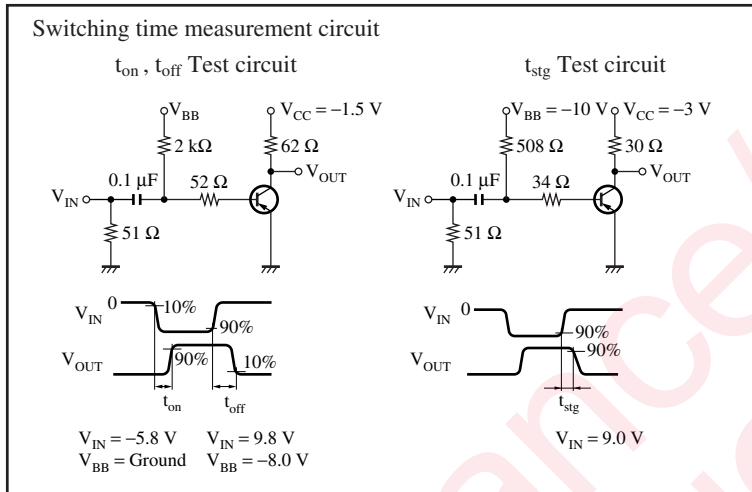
Switching time measurement circuit

$t_{on}$ , $t_{off}$ Test circuit

$V_{BB}$

$2\ k\Omega$

$V_{CC} = -1.5\ V$

$62\ \Omega$

$V_{OUT}$

$V_{IN}$

$0.1\ \mu F$

$52\ \Omega$

$51\ \Omega$

$V_{IN}$ 0

10%

90%

$V_{OUT}$

90%

10%

$t_{on}$

$t_{off}$

$V_{IN} = -5.8\ V$ $V_{IN} = 9.8\ V$

$V_{BB}$ = Ground $V_{BB} = -8.0\ V$

$t_{stg}$ Test circuit

$V_{BB} = -10\ V$ $V_{CC} = -3\ V$

$508\ \Omega$

$30\ \Omega$

$V_{OUT}$

$V_{IN}$

$0.1\ \mu F$

$34\ \Omega$

$51\ \Omega$

$V_{IN}$ 0

90%

$V_{OUT}$

90%

$t_{stg}$

$V_{IN} = 9.0\ V$